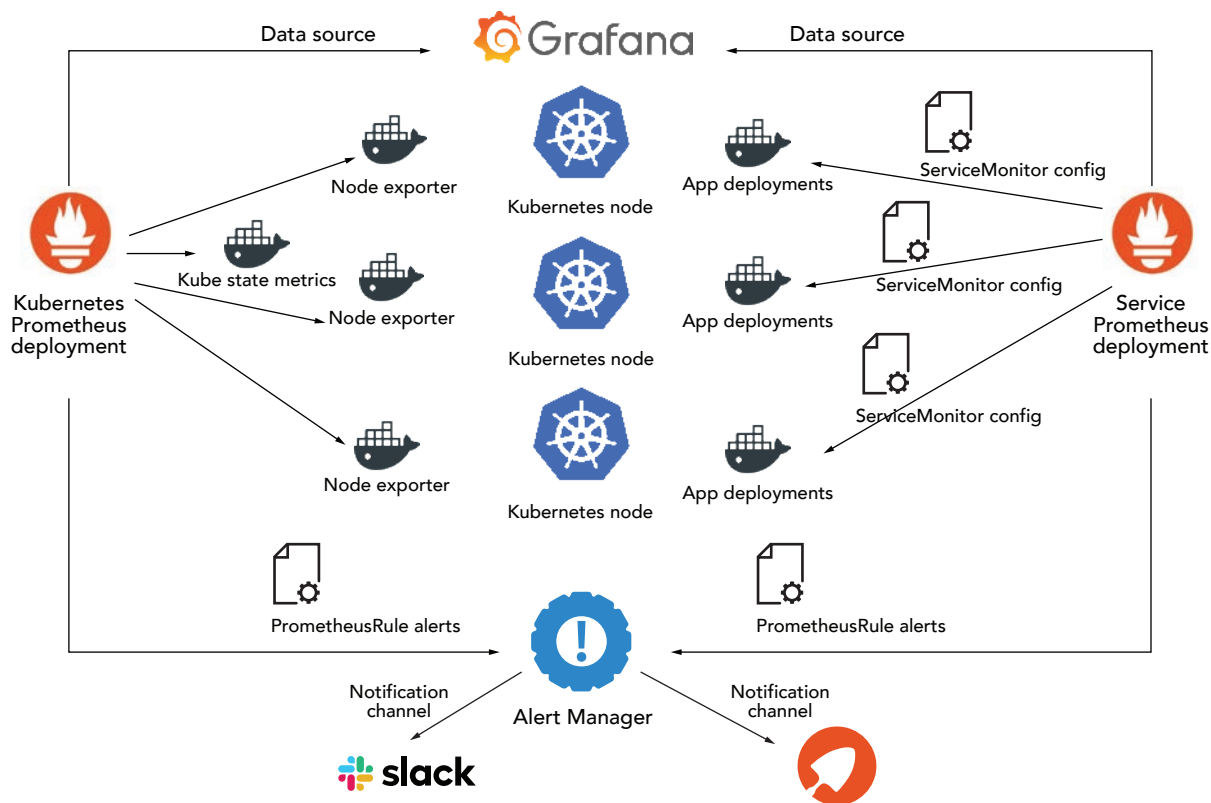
Data source

Grafana

Data source

Node exporter

Kubernetes node

App deployments

ServiceMonitor config

Kube state metrics

Node exporter

Kubernetes node

App deployments

ServiceMonitor config

Kubernetes Prometheus deployment

Service Prometheus deployment

ServiceMonitor config

Node exporter

Kubernetes node

App deployments

PrometheusRule alerts

PrometheusRule alerts

Notification channel

Alert Manager

Notification channel

slack